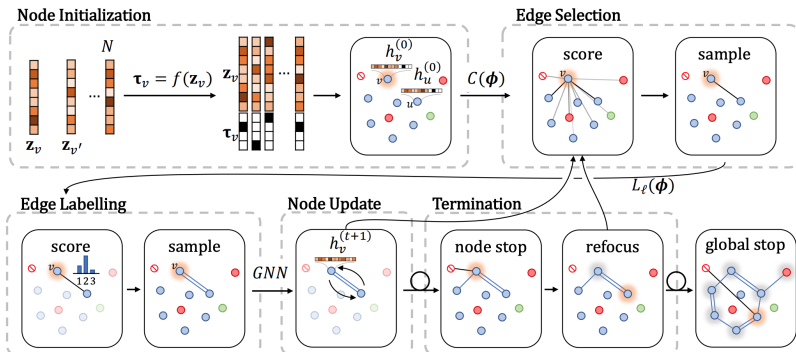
Node Initialization

Edge Selection

$N$

$\boldsymbol{\tau}_v = f(\mathbf{z}_v)$

$\mathbf{z}_v$

$\boldsymbol{\tau}_v$

$\mathbf{z}_v$

$\mathbf{z}_{v'}$

$\cdots$

$\cdots$

$h_v^{(0)}$

$h_u^{(0)}$

$v$

$u$

$C(\boldsymbol{\phi})$

score

$v$

sample

$v$

$L_\ell(\boldsymbol{\phi})$

Edge Labelling

Node Update

Termination

score

$v$

1 2 3

sample

$v$

$GNN$

$h_v^{(t+1)}$

node stop

refocus

global stop